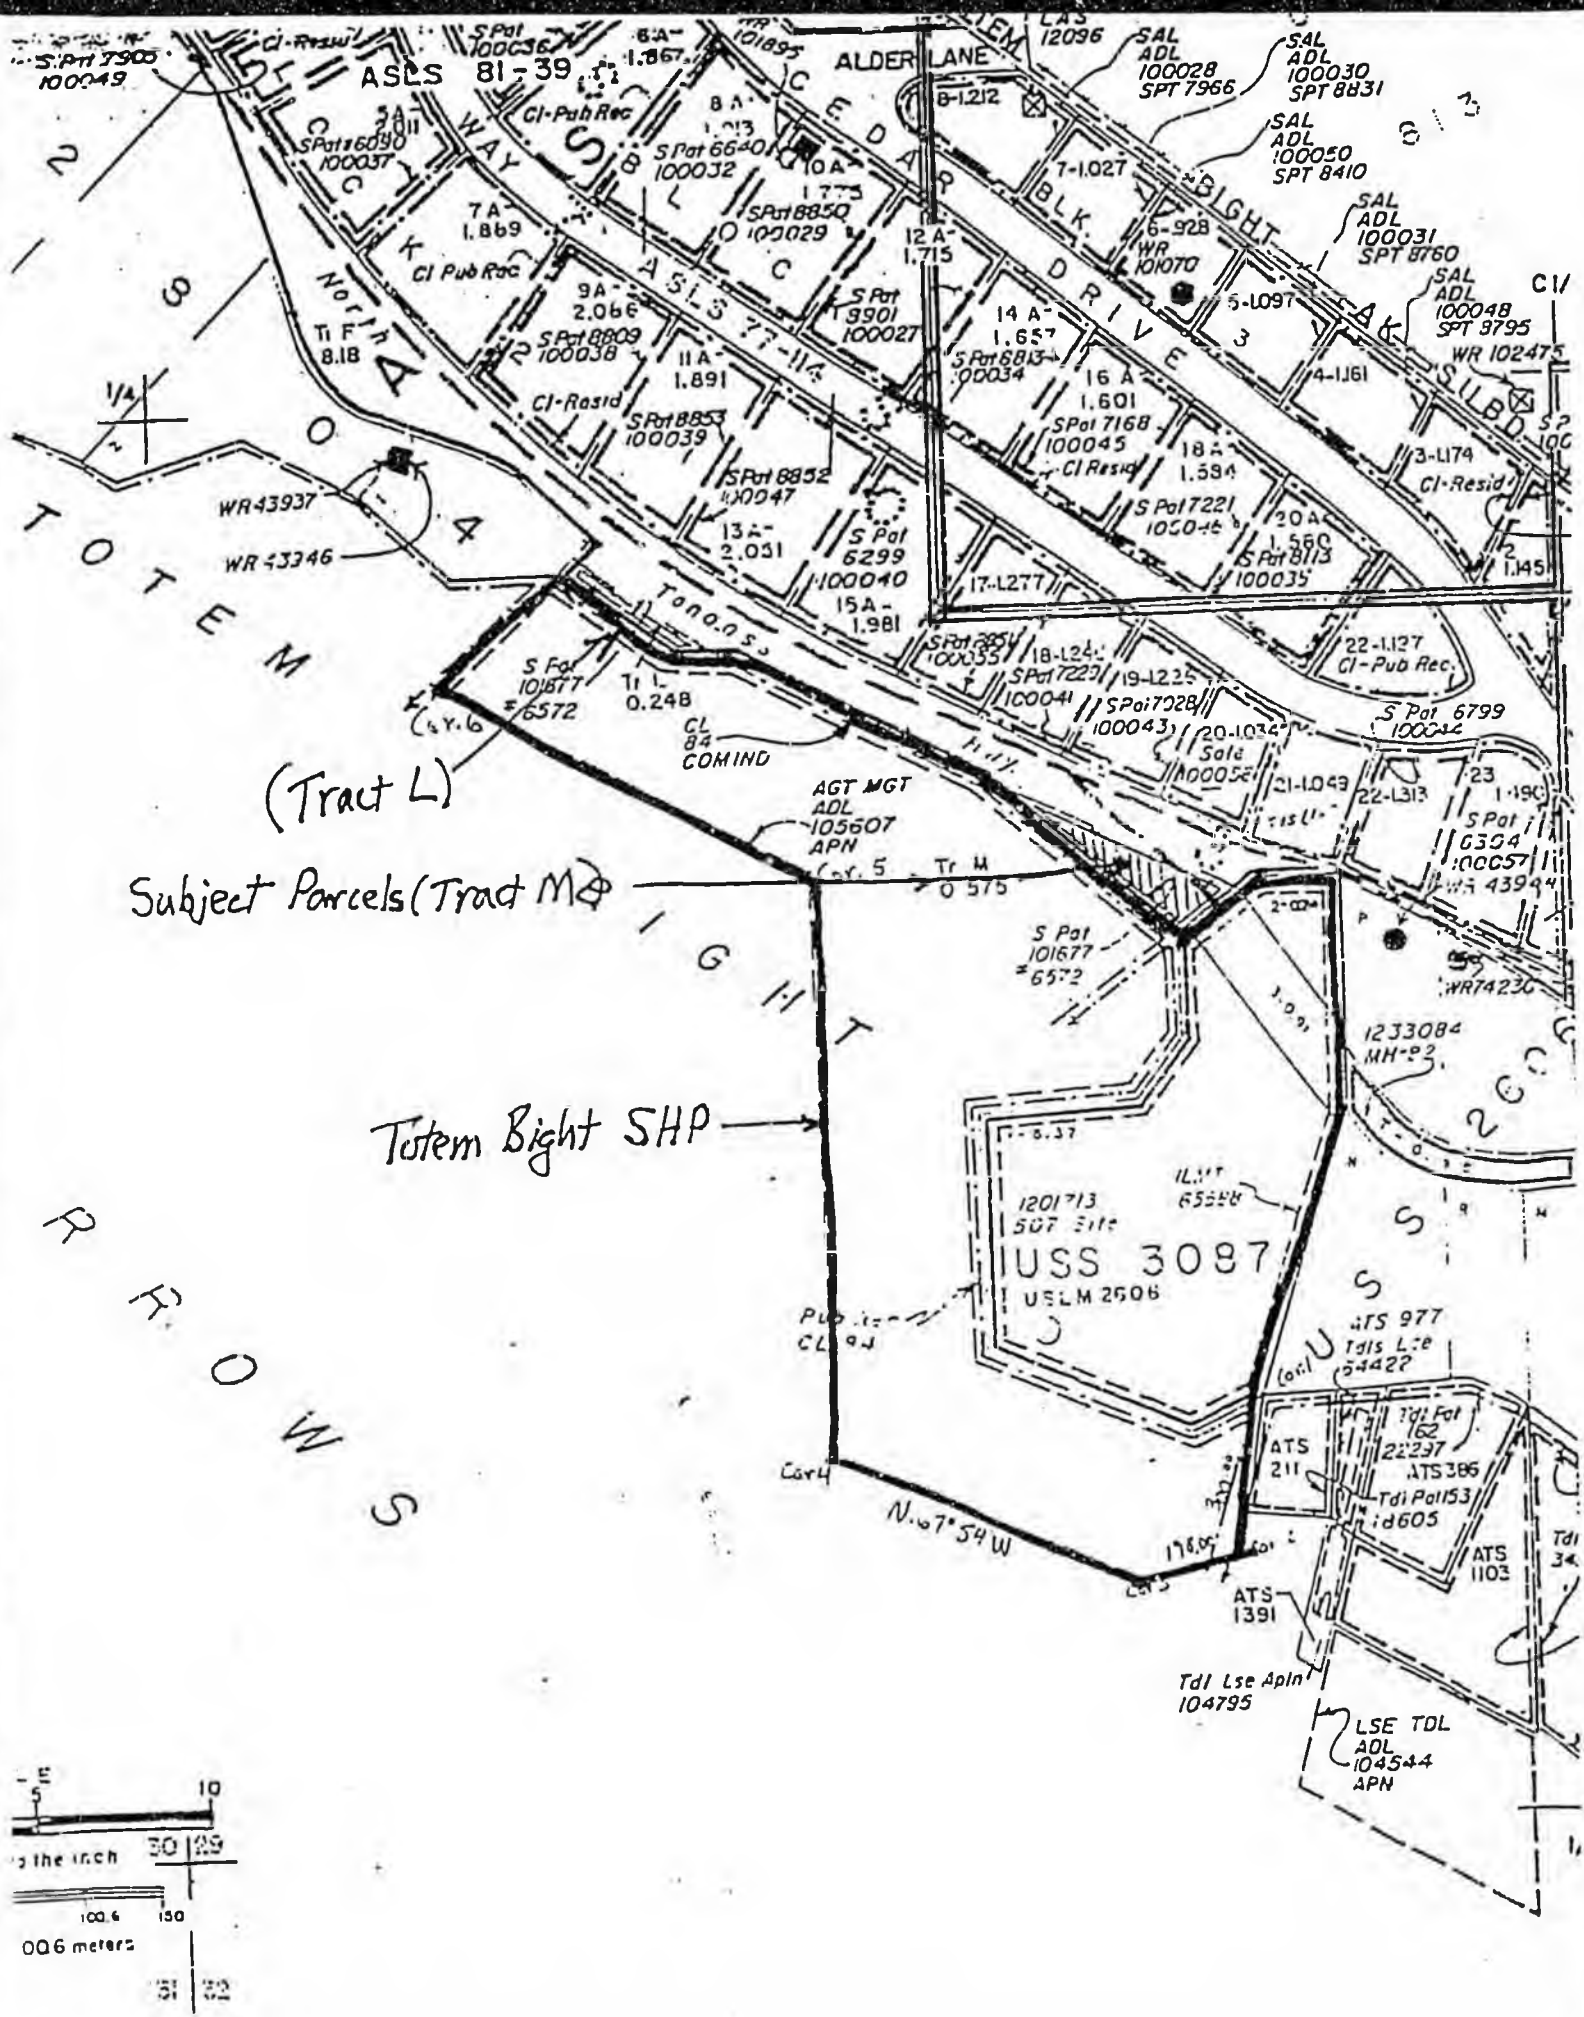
S Pat 7900
100049
Cl-Resid
S Pat
100036
6A
1.867
WR
101895
ALDER LANE
LAS
12096
SAL
ADL
100028
SPT 7966
SAL
ADL
100030
SPT 8831
ASLS 81-39
5A
2.011
S Pat 6090
100037
Cl-Pub Rec
8A
1.013
S Pat 6640
100032
10A
1.775
8-1.212
7-1.027
SAL
ADL
100050
SPT 8410
7A
1.869
Cl Pub Rec
S Pat 8850
100029
12A
1.715
6-928
WR
101070
SAL
ADL
100031
SPT 8760
9A
2.066
S Pat 8809
100038
S Pat
9901
100027
14A
1.657
S Pat 6813
100034
5-1.097
SAL
ADL
100048
SPT 9795
Cl/
North
Tr F
8.18
11A
1.891
S Pat 8853
100039
ASLS 77-114
16A
1.601
S Pat 7168
100045
Cl Resid
4-1.161
WR 102475
Cl-Resid
S Pat 8852
100047
18A
1.594
3-1.174
Cl-Resid
WR43937
WR 43346
13A
2.051
S Pat
6299
100040
S Pat 7221
100046
20A
1.560
S Pat 8113
100035
2
1.145
15A
1.981
17-1.277
22-1.127
Cl-Pub Rec.
S Pat
101677
#6572
Tr L
0.248
CL
84
COMIND
S Pat 2851
100033
18-1.24
S Pat 7229
100041
19-1.235
S Pat 7028
100043
20-1.034
Sold
100058
S Pat 6799
100042
Cor. 6
(Tract L)
AGT MGT
ADL
105607
APN
21-1.049
22-1.313
23
1.190
S Pat
6394
100057
WR 43944
Subject Parcels (Tract M)
Cor. 5
Tr M
0.575
S Pat
101677
#6572
2-004
WR74230
1233084
MH-92
TOTEM BIGHT
Totem Bight SHP
6.37
1201713
SOF Site
ILM
65558
USS 3087
USLM 2606
Pub
CL 94
ATS 977
Tdls Lse
54427
Cor1
Tdl Pat
162
22297
ATS 211
ATS 386
Tdl Pat 1153
18605
ATS
1103
Tdl
34
Cor4
N 67°54 W
198.05
Cor 3
ATS
1391
Tdl Lse Apln
104795
LSE TDL
ADL
104544
APN
ARROWS
CEDAR BLK. DRIVE
BIGHT OAK SUBD.
WAY
5
10
to the inch
30 | 29
100.6
150
006 meters
31 | 32